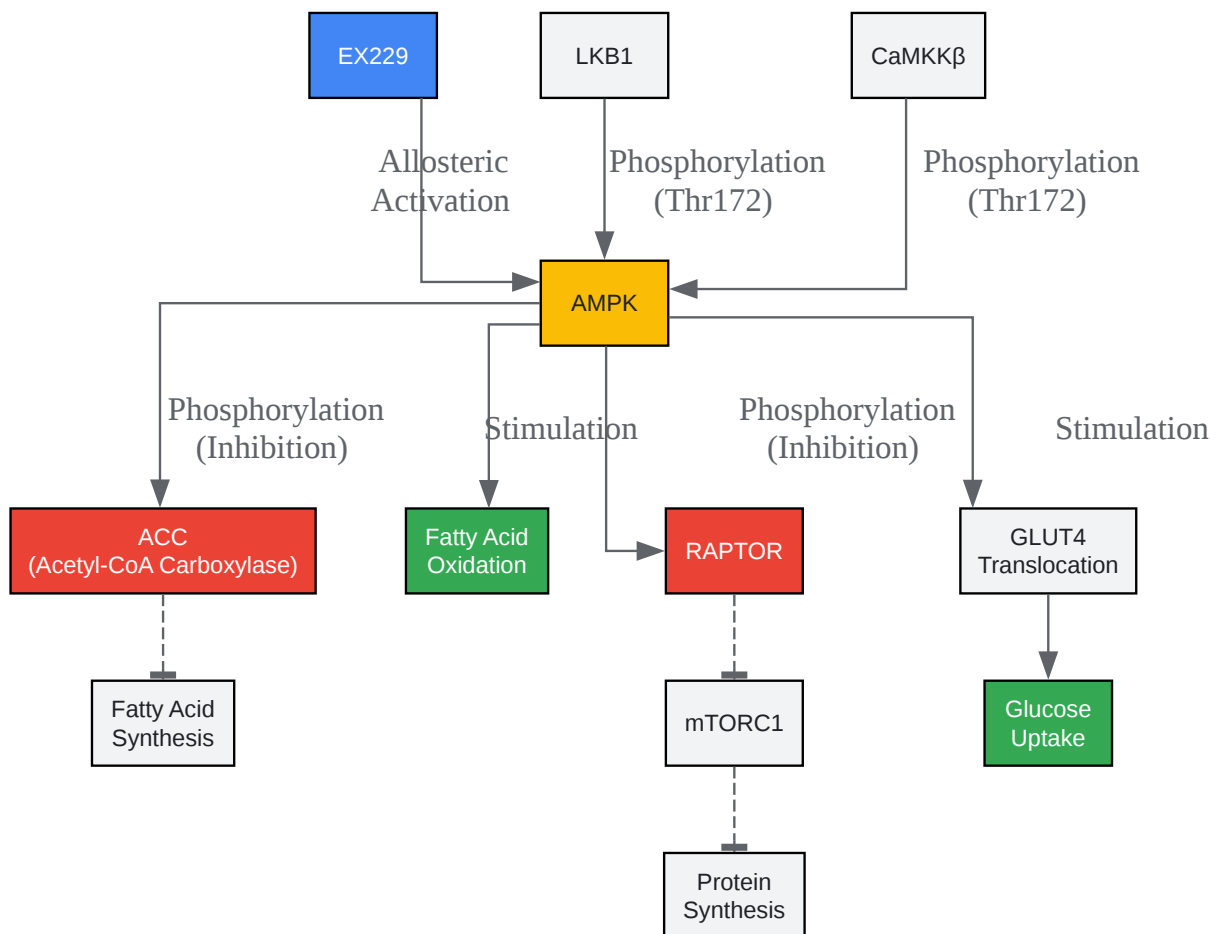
EX229

LKB1

CaMKKβ

Allosteric Activation

Phosphorylation (Thr172)

Phosphorylation (Thr172)

AMPK

Phosphorylation (Inhibition)

Stimulation

Phosphorylation (Inhibition)

Stimulation

ACC (Acetyl-CoA Carboxylase)

Fatty Acid Oxidation

RAPTOR

GLUT4 Translocation

Fatty Acid Synthesis

mTORC1

Glucose Uptake

Protein Synthesis